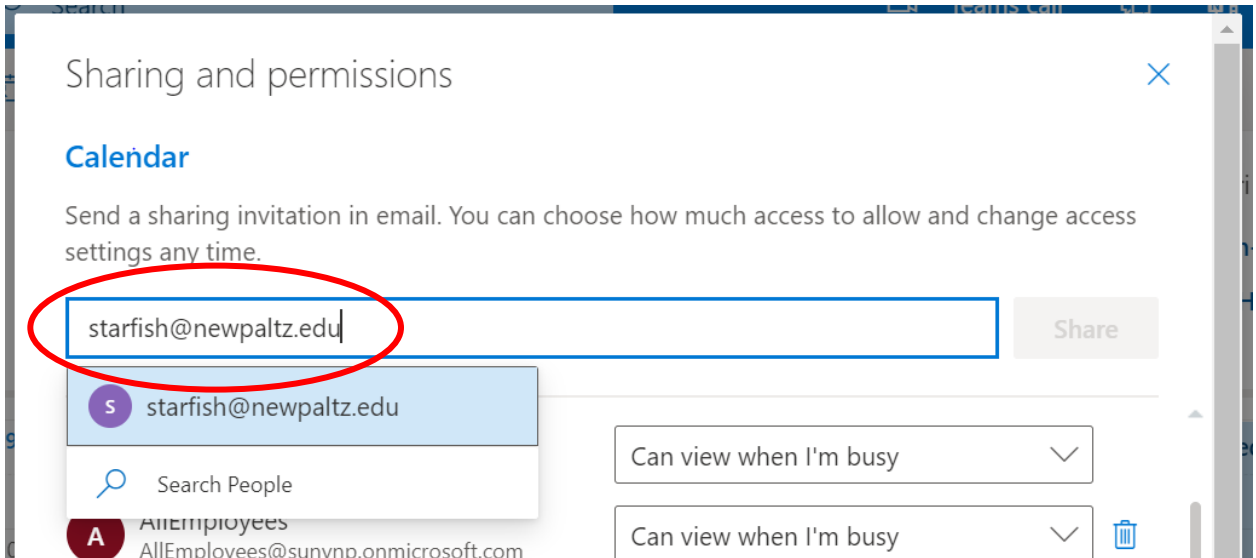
Sharing and permissions

Calendar

Send a sharing invitation in email. You can choose how much access to allow and change access settings any time.

starfish@newpaltz.edu

Share

S starfish@newpaltz.edu

Search People

Can view when I'm busy

A AllEmployees
AllEmployees@sunynp.onmicrosoft.com

Can view when I'm busy